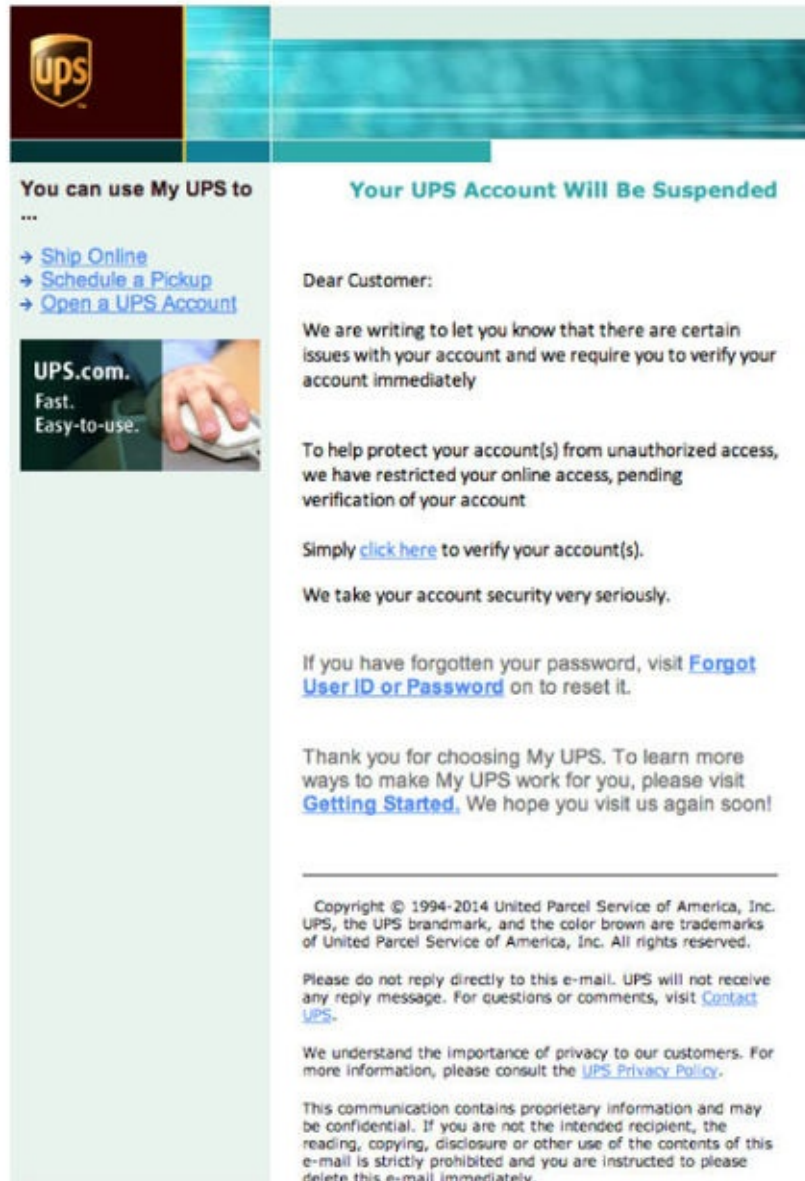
ups

You can use My UPS to ...

→ Ship Online
→ Schedule a Pickup
→ Open a UPS Account

UPS.com.
Fast.
Easy-to-use.

Your UPS Account Will Be Suspended

Dear Customer:

We are writing to let you know that there are certain issues with your account and we require you to verify your account immediately

To help protect your account(s) from unauthorized access, we have restricted your online access, pending verification of your account

Simply click here to verify your account(s).

We take your account security very seriously.

If you have forgotten your password, visit Forgot User ID or Password on to reset it.

Thank you for choosing My UPS. To learn more ways to make My UPS work for you, please visit Getting Started. We hope you visit us again soon!

Copyright © 1994-2014 United Parcel Service of America, Inc. UPS, the UPS brandmark, and the color brown are trademarks of United Parcel Service of America, Inc. All rights reserved.

Please do not reply directly to this e-mail. UPS will not receive any reply message. For questions or comments, visit Contact UPS.

We understand the importance of privacy to our customers. For more information, please consult the UPS Privacy Policy.

This communication contains proprietary information and may be confidential. If you are not the intended recipient, the reading, copying, disclosure or other use of the contents of this e-mail is strictly prohibited and you are instructed to please delete this e-mail immediately.